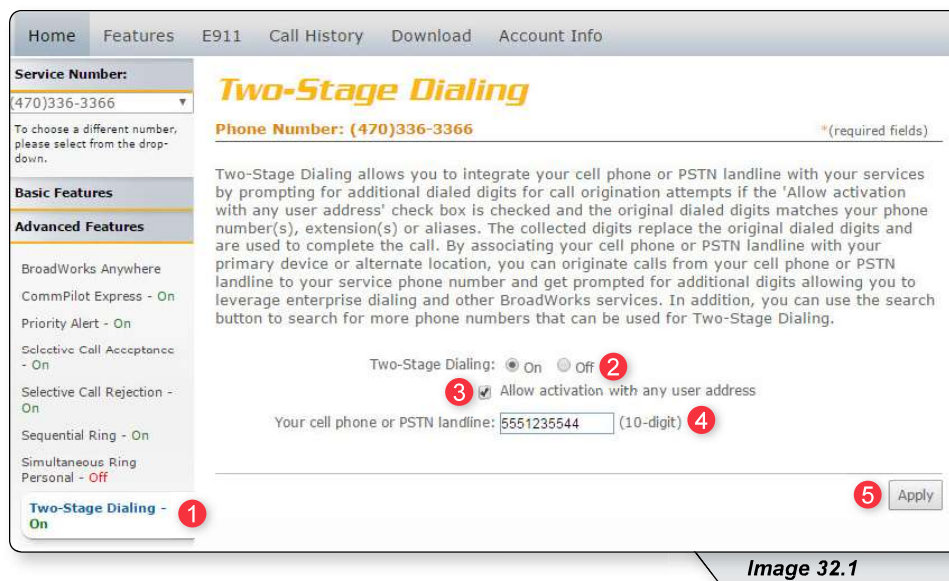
Home Features E911 Call History Download Account Info

Service Number:
(470)336-3366
To choose a different number, please select from the drop-down.

Basic Features

Advanced Features

BroadWorks Anywhere
CommPilot Express - On
Priority Alert - On
Selective Call Acceptance - On
Selective Call Rejection - On
Sequential Ring - On
Simultaneous Ring Personal - Off
Two-Stage Dialing - On 1

Two-Stage Dialing

Phone Number: (470)336-3366

*(required fields)

Two-Stage Dialing allows you to integrate your cell phone or PSTN landline with your services by prompting for additional dialed digits for call origination attempts if the 'Allow activation with any user address' check box is checked and the original dialed digits matches your phone number(s), extension(s) or aliases. The collected digits replace the original dialed digits and are used to complete the call. By associating your cell phone or PSTN landline with your primary device or alternate location, you can originate calls from your cell phone or PSTN landline to your service phone number and get prompted for additional digits allowing you to leverage enterprise dialing and other BroadWorks services. In addition, you can use the search button to search for more phone numbers that can be used for Two-Stage Dialing.

Two-Stage Dialing: On Off 2

3 Allow activation with any user address

Your cell phone or PSTN landline: 5551235544 (10-digit) 4

5 Apply

Image 32.1